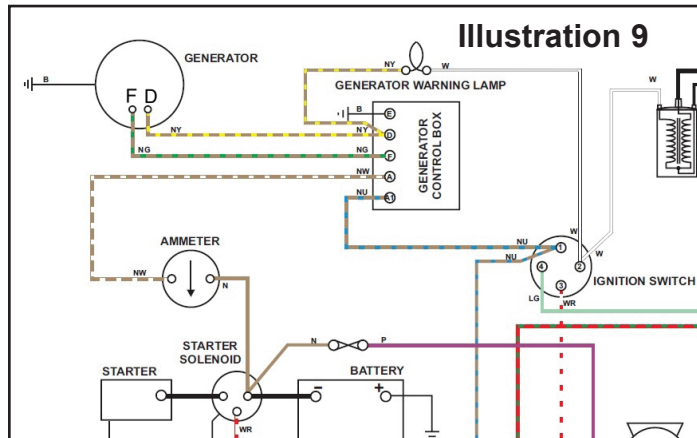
Illustration 9

GENERATOR

B

F D

NY

NG

NY W

GENERATOR WARNING LAMP

B

NY

NG

NW

NU

E

D

F

A

A1

GENERATOR CONTROL BOX

W

W

AMMETER

NW

N

NU

NU

1

2

4

3

W

LG

WR

IGNITION SWITCH

STARTER SOLENOID

N

P

STARTER

BATTERY

−

+

WR